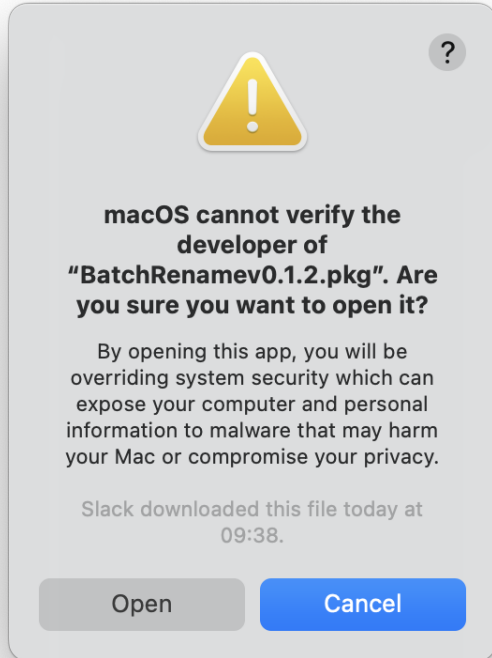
?

macOS cannot verify the developer of “BatchRenamev0.1.2.pkg”. Are you sure you want to open it?

By opening this app, you will be overriding system security which can expose your computer and personal information to malware that may harm your Mac or compromise your privacy.

Slack downloaded this file today at 09:38.

Open

Cancel